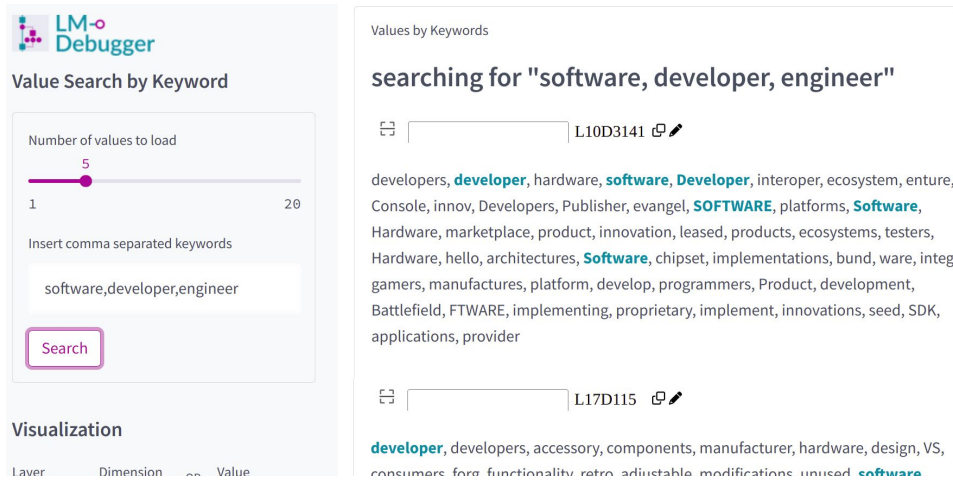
LM-Debugger

Value Search by Keyword

Number of values to load

5

1

20

Insert comma separated keywords

software,developer,engineer

Search

Visualization

Layer Dimension or Value

Values by Keywords

searching for "software, developer, engineer"

L10D3141

developers, developer, hardware, software, Developer, interoper, ecosystem, enture, Console, innov, Developers, Publisher, evangel, SOFTWARE, platforms, Software, Hardware, marketplace, product, innovation, leased, products, ecosystems, testers, Hardware, hello, architectures, Software, chipset, implementations, bund, ware, integ gamers, manufactures, platform, develop, programmers, Product, development, Battlefield, FTWARE, implementing, proprietary, implement, innovations, seed, SDK, applications, provider

L17D115

developer, developers, accessory, components, manufacturer, hardware, design, VS, consumers, forg, functionality, retro, adjustable, modifications, unused, software,